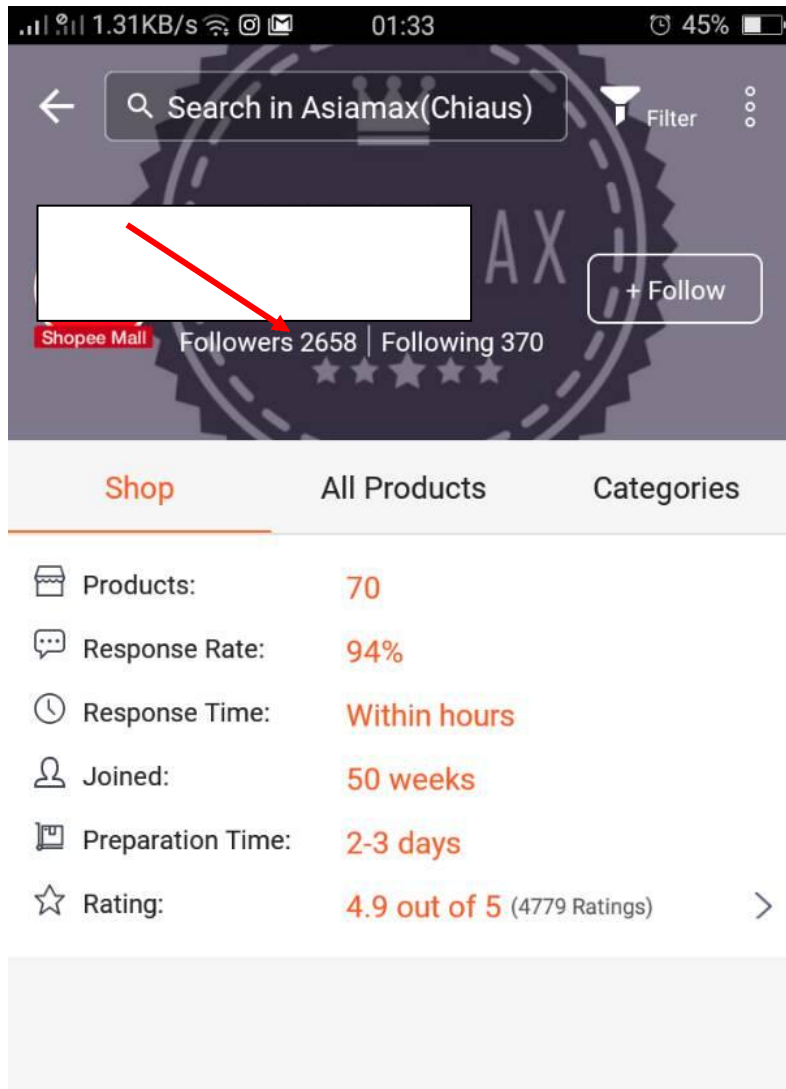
1.31KB/s 01:33 45%

Search in Asiamax(Chiaus)

Filter

AX

+ Follow

Shopee Mall

Followers 2658 | Following 370

Shop

All Products

Categories

Products: 70

Response Rate: 94%

Response Time: Within hours

Joined: 50 weeks

Preparation Time: 2-3 days

Rating: 4.9 out of 5 (4779 Ratings)